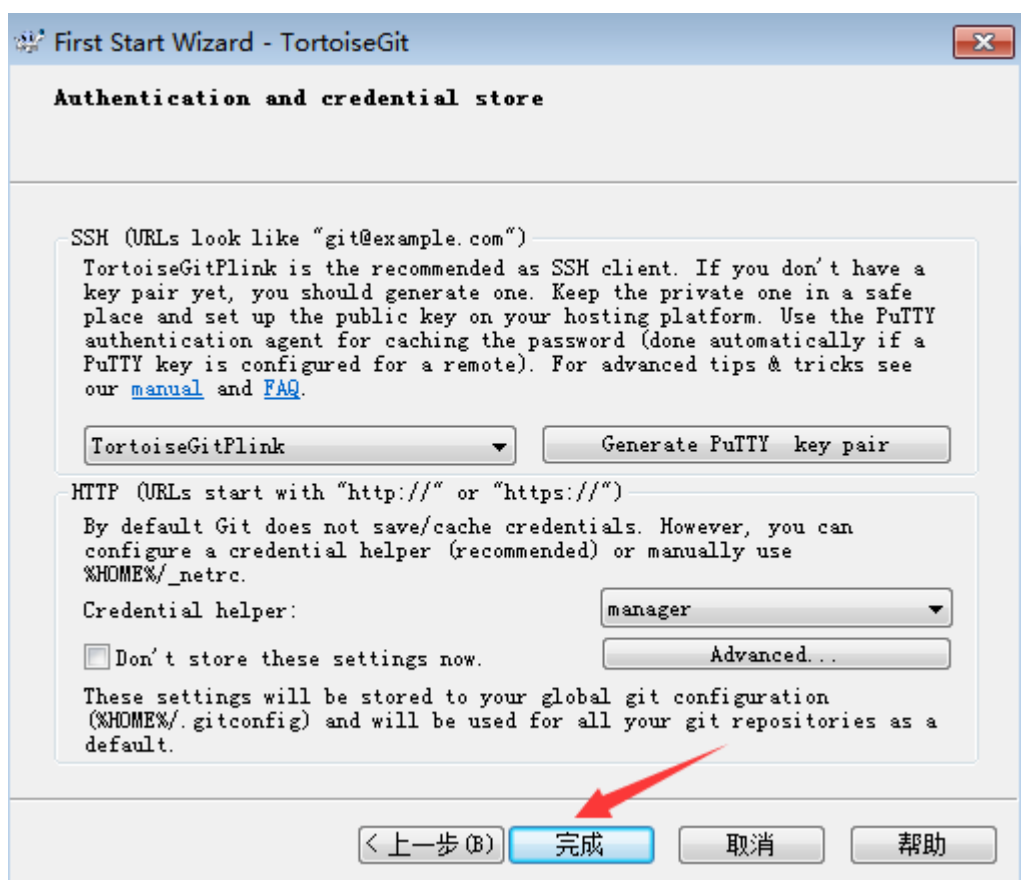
First Start Wizard - TortoiseGit

Authentication and credential store

SSH (URLs look like "git@example.com")

TortoiseGitPlink is the recommended as SSH client. If you don't have a key pair yet, you should generate one. Keep the private one in a safe place and set up the public key on your hosting platform. Use the PuTTY authentication agent for caching the password (done automatically if a PuTTY key is configured for a remote). For advanced tips & tricks see our manual and FAQ.

TortoiseGitPlink

Generate PuTTY key pair

HTTP (URLs start with "http://" or "https://")

By default Git does not save/cache credentials. However, you can configure a credential helper (recommended) or manually use %HOME%/_netrc.

Credential helper:

manager

Don't store these settings now.

Advanced...

These settings will be stored to your global git configuration (%HOME%/.gitconfig) and will be used for all your git repositories as a default.

< 上一步(B)

完成

取消

帮助